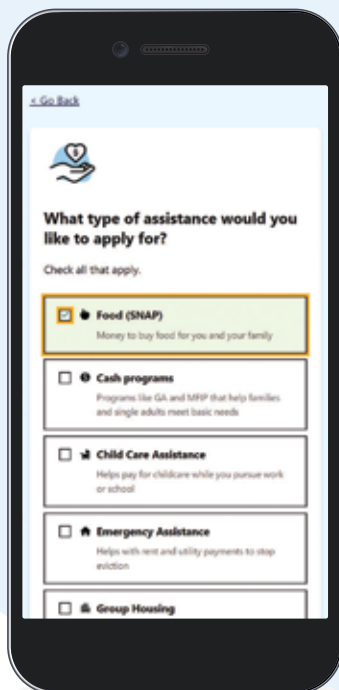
< Go Back

What type of assistance would you like to apply for?

Check all that apply.

Food (SNAP)
Money to buy food for you and your family

Cash programs
Programs like GA and MFIP that help families and single adults meet basic needs

Child Care Assistance
Helps pay for childcare while you pursue work or school

Emergency Assistance
Helps with rent and utility payments to stop eviction

Group Housing